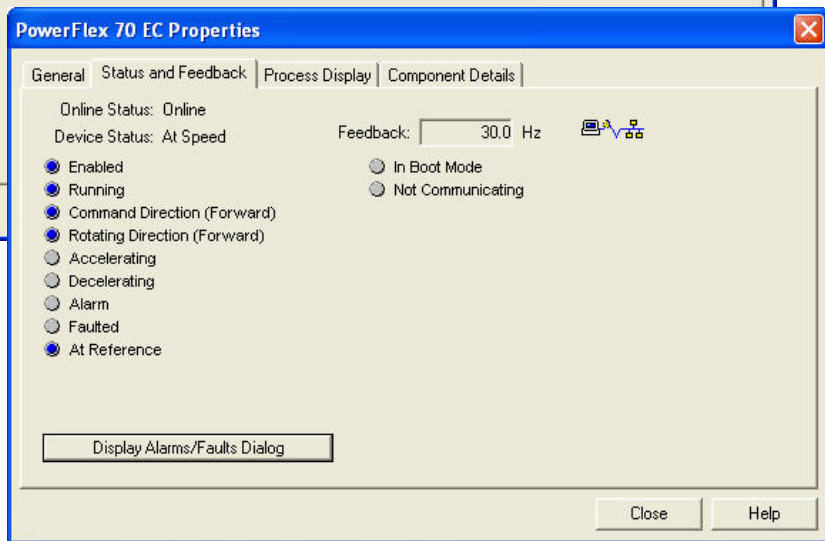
PowerFlex 70 EC Properties

General | Status and Feedback | Process Display | Component Details

Online Status: Online
Device Status: At Speed

Feedback: 30.0 Hz

Enabled
Running
Command Direction (Forward)
Rotating Direction (Forward)
Accelerating
Decelerating
Alarm
Faulted
At Reference

In Boot Mode
Not Communicating

Display Alarms/Faults Dialog

Close
Help